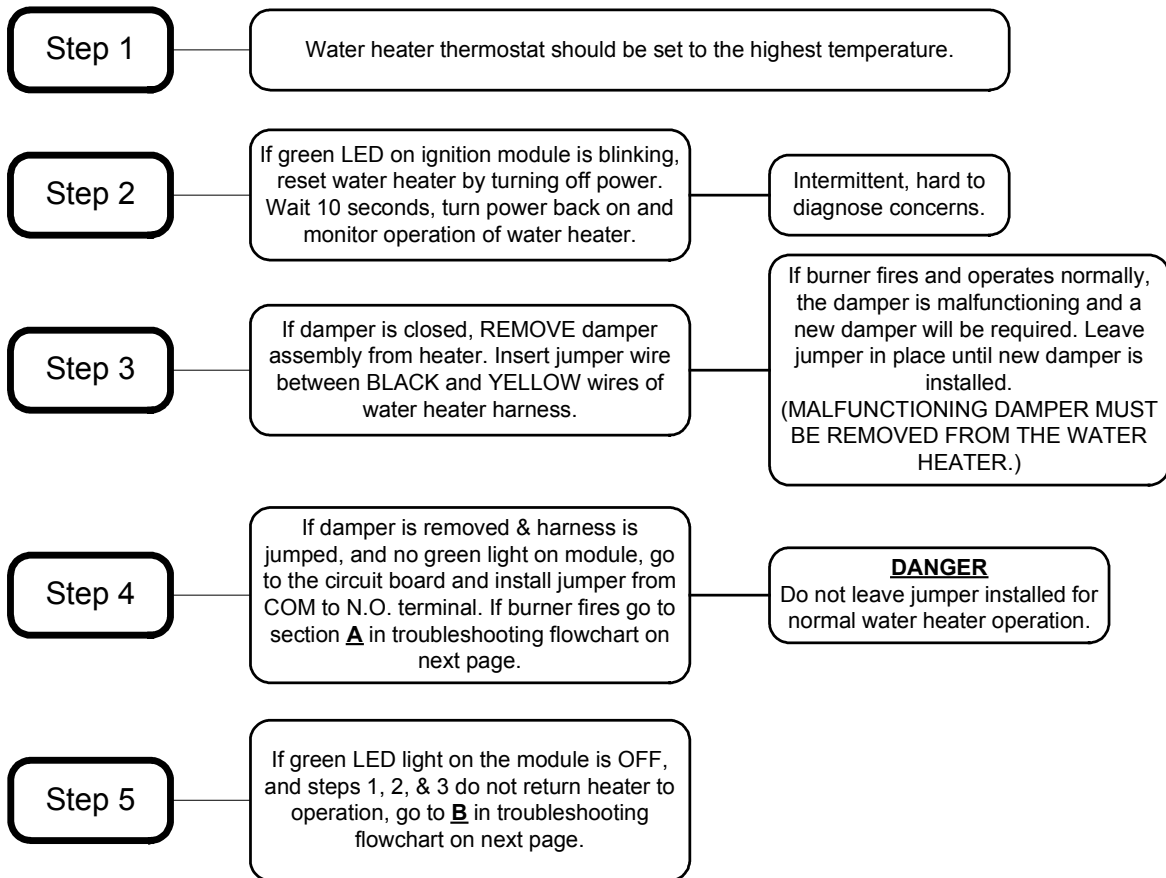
Step 1

Water heater thermostat should be set to the highest temperature.

Step 2

If green LED on ignition module is blinking, reset water heater by turning off power. Wait 10 seconds, turn power back on and monitor operation of water heater.

Intermittent, hard to diagnose concerns.

Step 3

If damper is closed, REMOVE damper assembly from heater. Insert jumper wire between BLACK and YELLOW wires of water heater harness.

If burner fires and operates normally, the damper is malfunctioning and a new damper will be required. Leave jumper in place until new damper is installed.
(MALFUNCTIONING DAMPER MUST BE REMOVED FROM THE WATER HEATER.)

Step 4

If damper is removed & harness is jumped, and no green light on module, go to the circuit board and install jumper from COM to N.O. terminal. If burner fires go to section **A** in troubleshooting flowchart on next page.

**DANGER**
Do not leave jumper installed for normal water heater operation.

Step 5

If green LED light on the module is OFF, and steps 1, 2, & 3 do not return heater to operation, go to **B** in troubleshooting flowchart on next page.